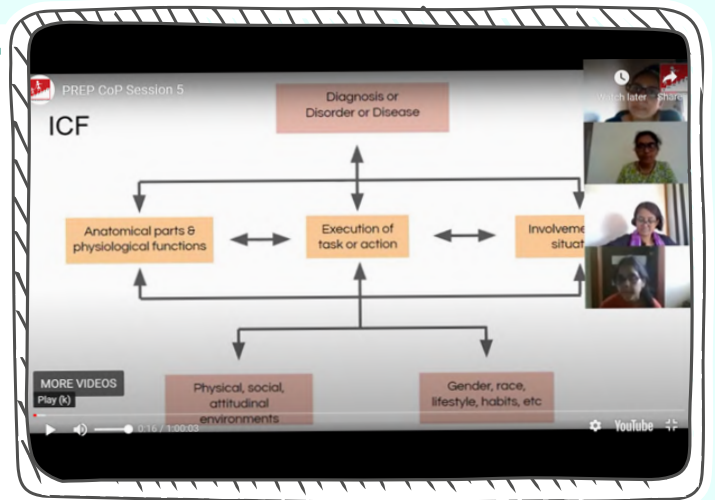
PREP CoP Session 5

Watch later

Share

ICF

Diagnosis or Disorder or Disease

Anatomical parts & physiological functions

Execution of task or action

Involveme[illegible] situat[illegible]

MORE VIDEOS

Play (k)

Physical, social, attitudinal environments

Gender, race, lifestyle, habits, etc

0:16 / 1:00:03

YouTube